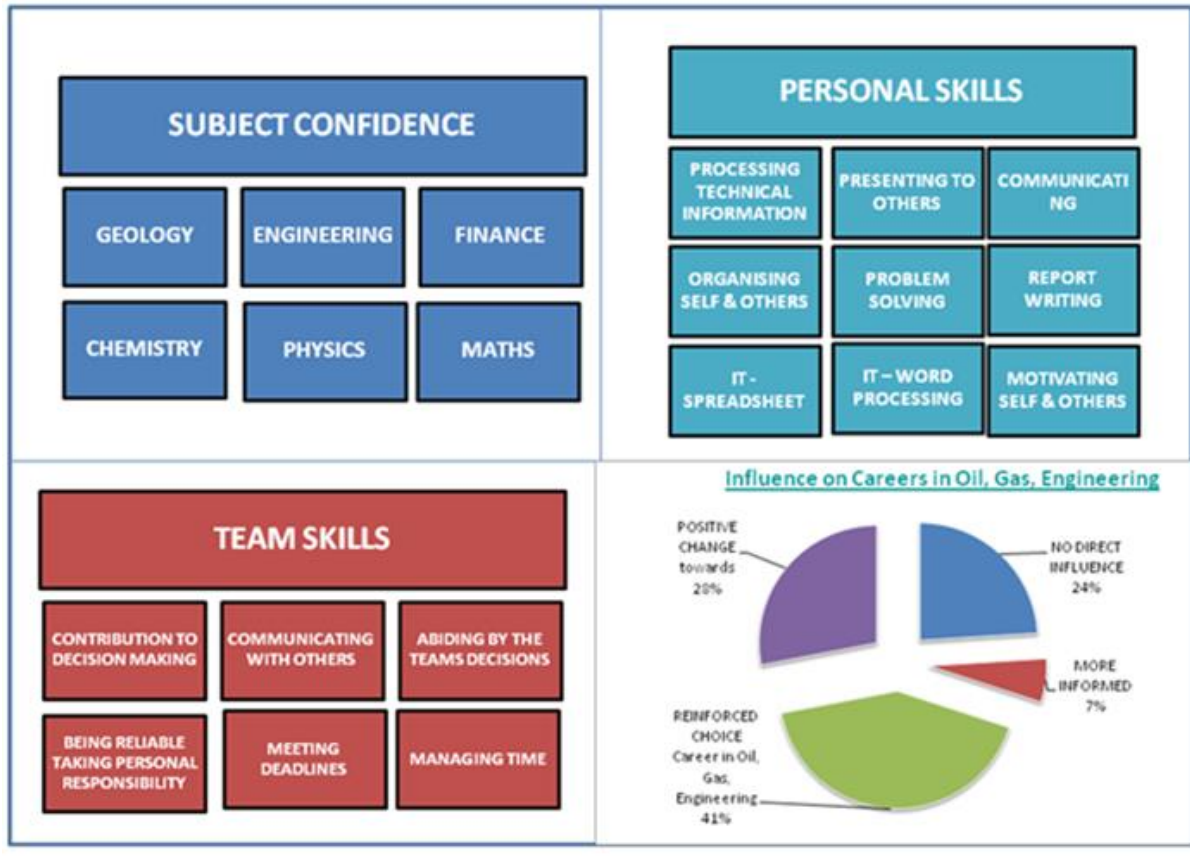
SUBJECT CONFIDENCE

GEOLOGY

ENGINEERING

FINANCE

CHEMISTRY

PHYSICS

MATHS

PERSONAL SKILLS

PROCESSING TECHNICAL INFORMATION

PRESENTING TO OTHERS

COMMUNICATING

ORGANISING SELF & OTHERS

PROBLEM SOLVING

REPORT WRITING

IT - SPREADSHEET

IT – WORD PROCESSING

MOTIVATING SELF & OTHERS

TEAM SKILLS

CONTRIBUTION TO DECISION MAKING

COMMUNICATING WITH OTHERS

ABIDING BY THE TEAMS DECISIONS

BEING RELIABLE TAKING PERSONAL RESPONSIBILITY

MEETING DEADLINES

MANAGING TIME

Influence on Careers in Oil, Gas, Engineering

POSITIVE CHANGE towards 28%

NO DIRECT INFLUENCE 24%

MORE INFORMED 7%

REINFORCED CHOICE Career in Oil, Gas, Engineering 41%